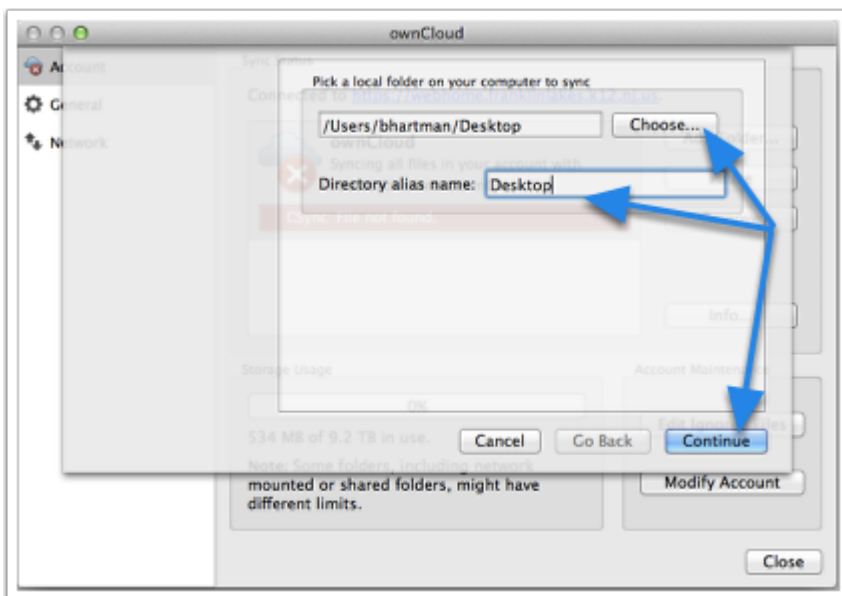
ownCloud

Account
General
Network

Sync Status
Connected to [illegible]

ownCloud
Syncing all files in your account with

Sync: File not found

Add Folder...
Info...

Storage Usage
0%
534 MB of 9.2 TB in use.
Note: Some folders, including network mounted or shared folders, might have different limits.

Account Maintenance
Edit Ignored Files
Modify Account

Pick a local folder on your computer to sync
/Users/bhartman/Desktop
Choose...
Directory alias name: Desktop

Cancel
Go Back
Continue

Close